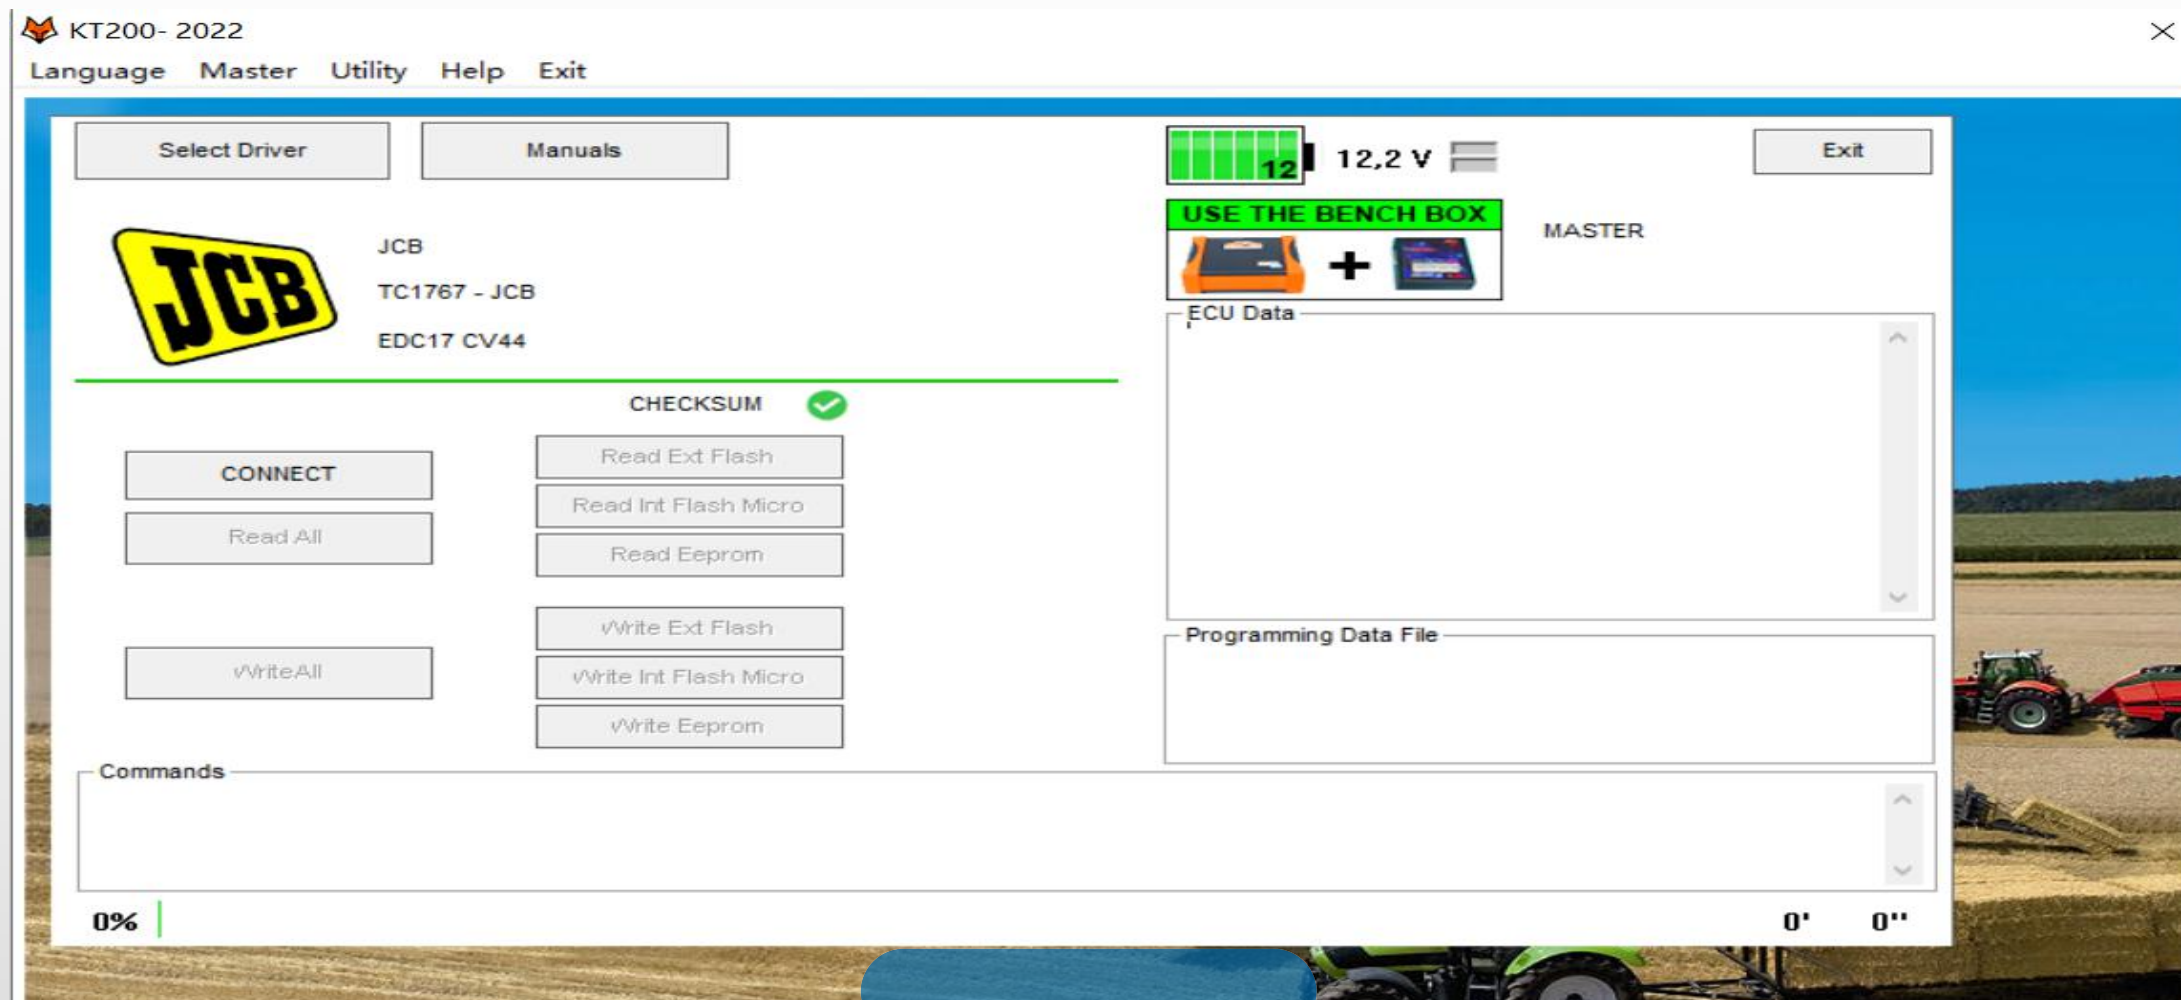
KT200- 2022
Language Master Utility Help Exit

Select Driver
Manuals

12
12,2 V

Exit

USE THE BENCH BOX
+
MASTER

JCB
JCB
TC1767 - JCB
EDC17 CV44

CHECKSUM

ECU Data

CONNECT
Read All
Read Ext Flash
Read Int Flash Micro
Read Eeprom

Write Ext Flash
Write Int Flash Micro
Write Eeprom
WriteAll

Programming Data File

Commands

0%
0'
0''